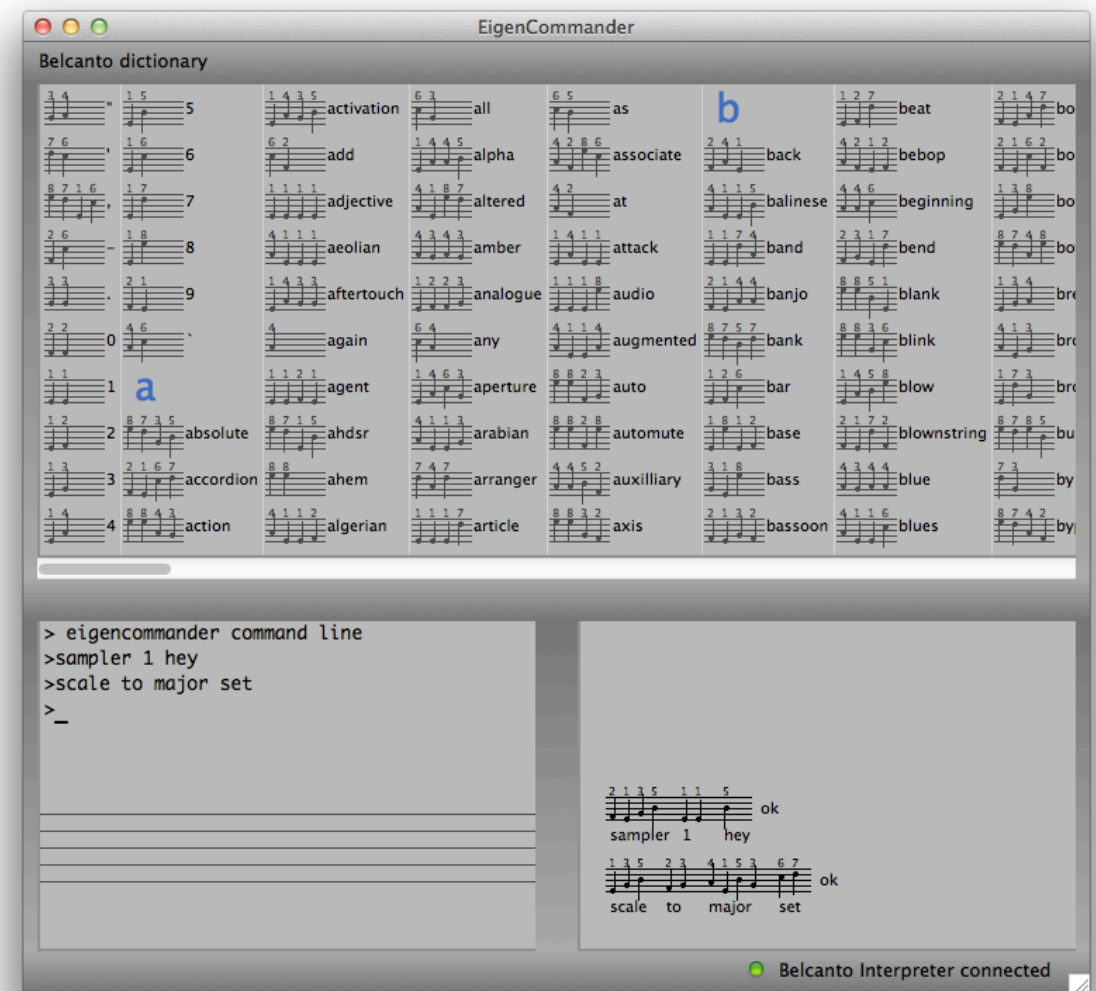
EigenCommander

Belcanto dictionary

| | | | | | | | |
|---|---|---|---|---|---|---|---|
| 3 4 " | 1 5 5 | 1 4 3 5 activation | 6 3 all | 6 5 as | b | 1 2 7 beat | 2 1 4 7 bo |
| 7 6 ' | 1 6 6 | 6 2 add | 1 4 4 5 alpha | 4 2 8 6 associate | 2 4 1 back | 4 2 1 2 bebop | 2 1 6 2 bo |
| 8 7 1 6 , | 1 7 7 | 1 1 1 1 adjective | 4 1 8 7 altered | 4 2 at | 4 1 1 5 balinese | 4 4 6 beginning | 1 3 8 bo |
| 2 6 – | 1 8 8 | 4 1 1 1 aeolian | 4 3 4 3 amber | 1 4 1 1 attack | 1 1 7 4 band | 2 3 1 7 bend | 8 7 4 8 bo |
| 3 3 . | 2 1 9 | 1 4 3 3 aftertouch | 1 2 2 3 analogue | 1 1 1 8 audio | 2 1 4 4 banjo | 8 8 5 1 blank | 1 3 4 bre |
| 2 2 0 | 4 6 ` | 4 again | 6 4 any | 4 1 1 4 augmented | 8 7 5 7 bank | 8 8 3 6 blink | 4 1 3 bro |
| 1 1 1 | a | 1 1 2 1 agent | 1 4 6 3 aperture | 8 8 2 3 auto | 1 2 6 bar | 1 4 5 8 blow | 1 7 3 bro |
| 1 2 2 | 8 7 3 5 absolute | 8 7 1 5 ahdsr | 4 1 1 3 arabian | 8 8 2 8 automute | 1 8 1 2 base | 2 1 7 2 blownstring | 8 7 8 5 bu |
| 1 3 3 | 2 1 6 7 accordion | 8 8 ahem | 7 4 7 arranger | 4 4 5 2 auxilliary | 3 1 8 bass | 4 3 4 4 blue | 7 3 by |
| 1 4 4 | 8 8 4 3 action | 4 1 1 2 algerian | 1 1 1 7 article | 8 8 3 2 axis | 2 1 3 2 bassoon | 4 1 1 6 blues | 8 7 4 2 by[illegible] |

> eigencommander command line
>sampler 1 hey
>scale to major set
>_

2 1 3 5 1 1 5 ok
sampler 1 hey

1 3 5 2 3 4 1 5 3 6 7 ok
scale to major set

Belcanto Interpreter connected